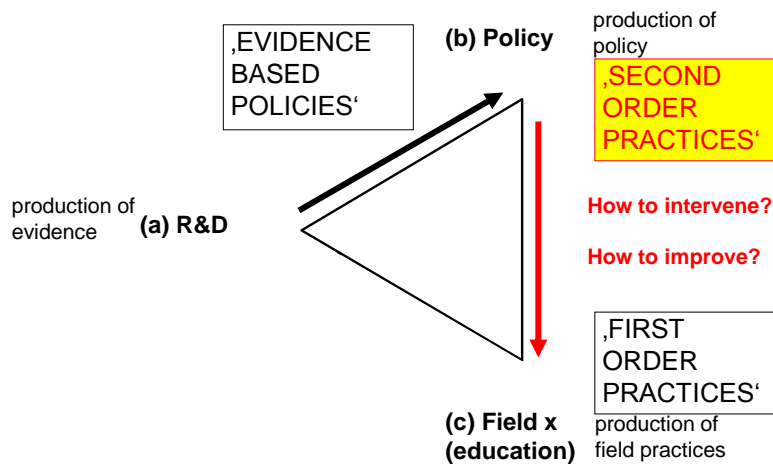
‚EVIDENCE BASED POLICIES‘

(b) Policy

production of policy

‚SECOND ORDER PRACTICES‘

production of evidence

(a) R&D

How to intervene?

How to improve?

‚FIRST ORDER PRACTICES‘

(c) Field x (education)

production of field practices